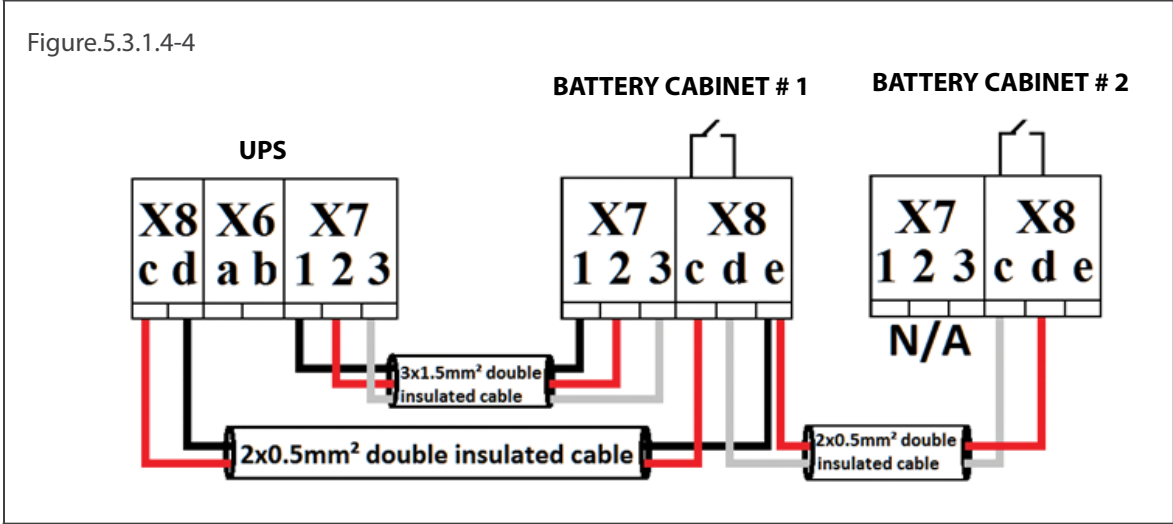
Figure.5.3.1.4-4

BATTERY CABINET # 1

BATTERY CABINET # 2

UPS

X8 X6 X7
c d a b 1 2 3

X7 X8
1 2 3 c d e

X7 X8
1 2 3 c d e

N/A

3x1.5mm² double insulated cable

2x0.5mm² double insulated cable

2x0.5mm² double insulated cable